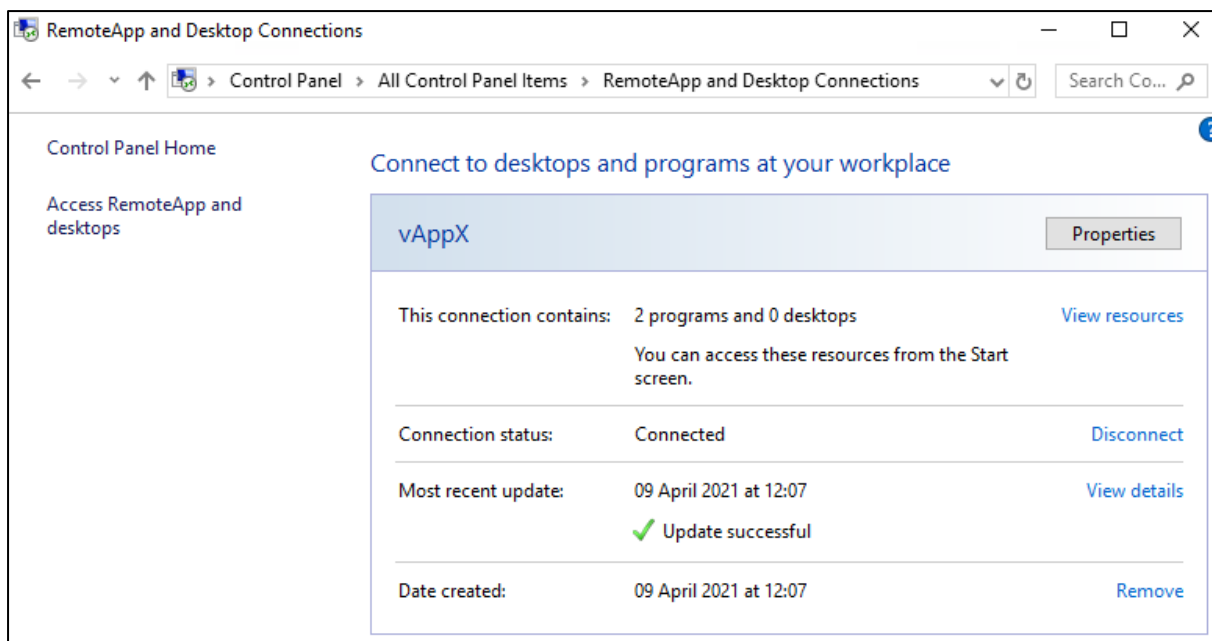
RemoteApp and Desktop Connections

Control Panel > All Control Panel Items > RemoteApp and Desktop Connections

Search Co...

Control Panel Home

Access RemoteApp and desktops

Connect to desktops and programs at your workplace

vAppX

Properties

This connection contains: 2 programs and 0 desktops

You can access these resources from the Start screen.

View resources

Connection status: Connected

Disconnect

Most recent update: 09 April 2021 at 12:07

Update successful

View details

Date created: 09 April 2021 at 12:07

Remove